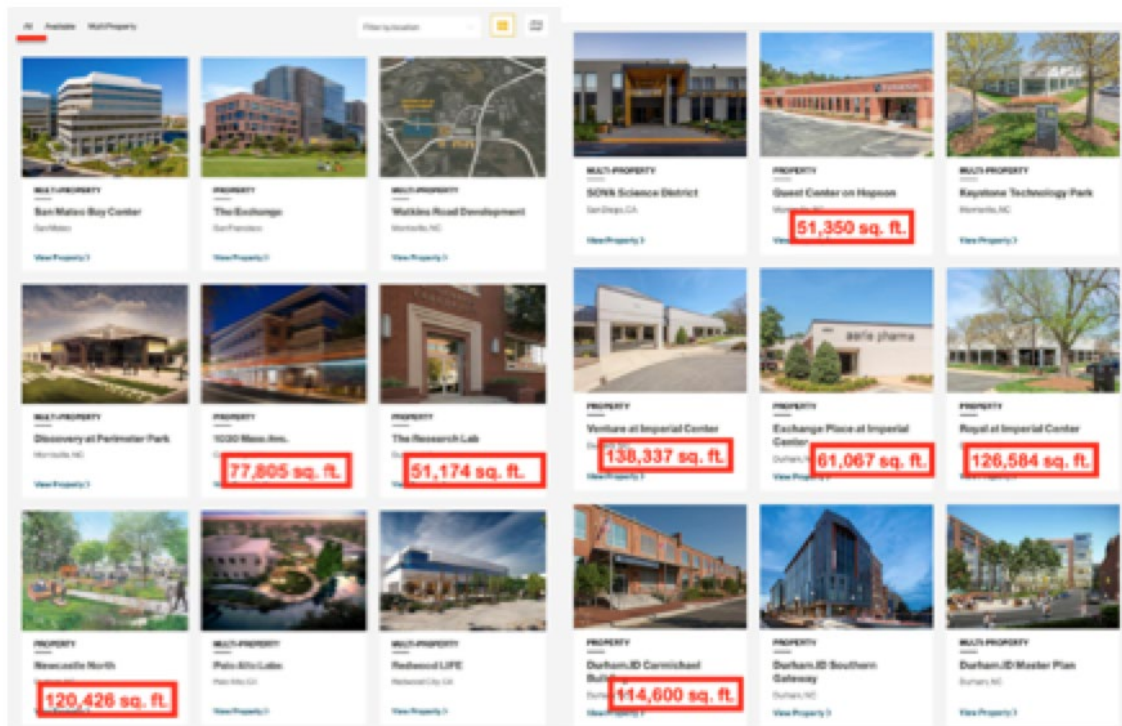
All Available Multi-Property

Filter by location

MULTI-PROPERTY
San Mateo Bay Center
San Mateo
View Property

PROPERTY
The Exchange
San Francisco
View Property

MULTI-PROPERTY
Watkins Road Development
Morrisville, NC
View Property

MULTI-PROPERTY
Discovery at Perimeter Park
Morrisville, NC
View Property

PROPERTY
1030 Mass Ave.
77,805 sq. ft.

PROPERTY
The Research Lab
51,174 sq. ft.

PROPERTY
Newcastle North
120,426 sq. ft.

MULTI-PROPERTY
Palo Alto Labs
Palo Alto, CA
View Property

MULTI-PROPERTY
Redwood LIFE
Redwood City, CA
View Property

MULTI-PROPERTY
SOVA Science District
San Diego, CA
View Property

PROPERTY
Quest Center on Hopson
51,350 sq. ft.

MULTI-PROPERTY
Keystone Technology Park
Morrisville, NC
View Property

PROPERTY
Venture at Imperial Center
138,337 sq. ft.
View Property

PROPERTY
Exchange Place at Imperial Center
61,067 sq. ft.
View Property

PROPERTY
Royal at Imperial Center
126,584 sq. ft.

PROPERTY
Durham.ID Carmichael Building
114,600 sq. ft.
View Property

PROPERTY
Durham.ID Southern Gateway
Durham, NC
View Property

MULTI-PROPERTY
Durham.ID Master Plan
Durham, NC
View Property